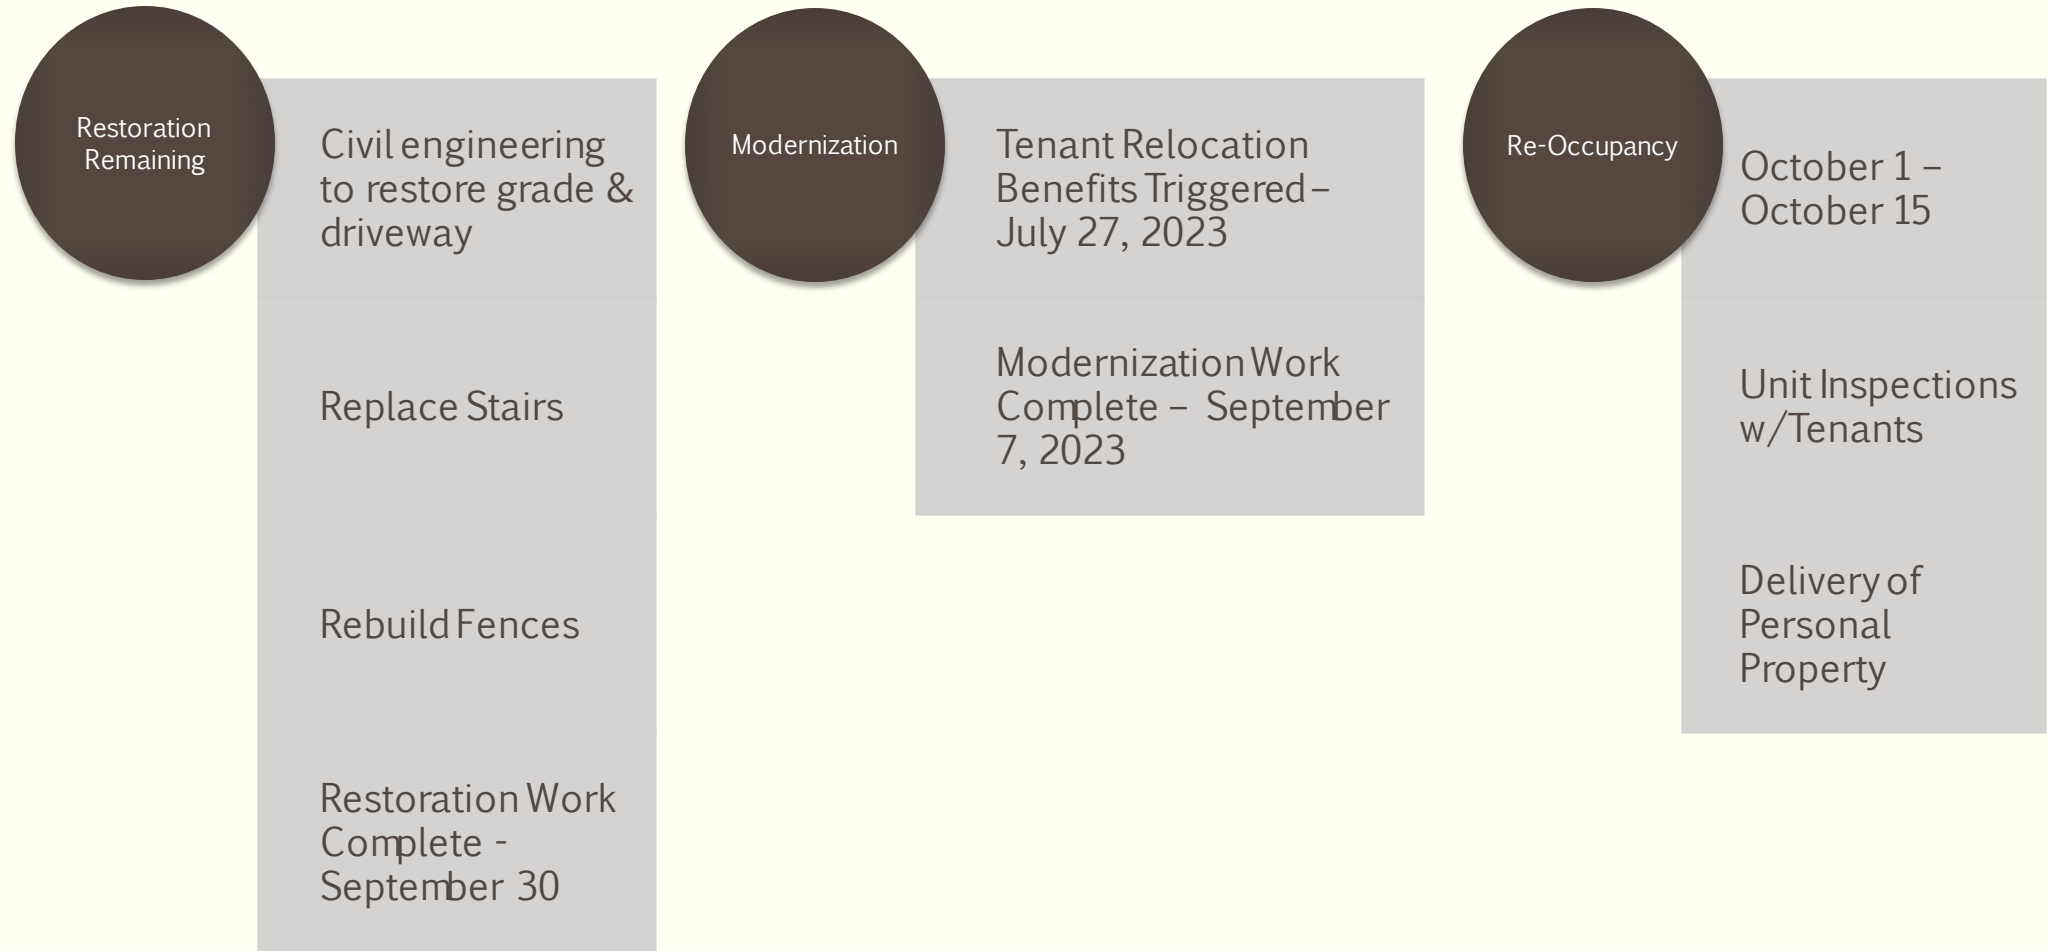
Restoration Remaining

Civil engineering to restore grade & driveway

Replace Stairs

Rebuild Fences

Restoration Work Complete - September 30

Modernization

Tenant Relocation Benefits Triggered – July 27, 2023

Modernization Work Complete – September 7, 2023

Re-Occupancy

October 1 – October 15

Unit Inspections w/Tenants

Delivery of Personal Property